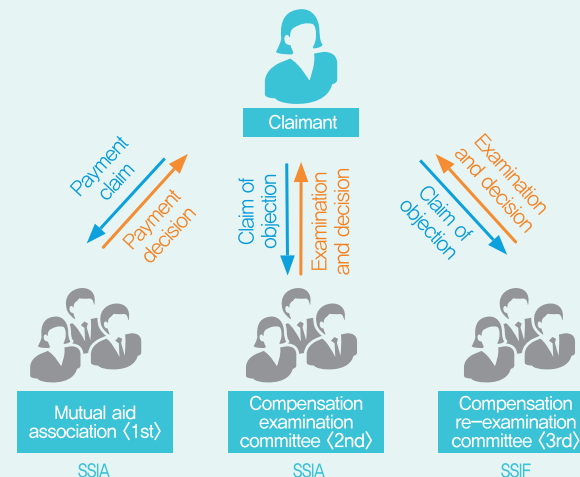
Claimant

Payment claim

Payment decision

Claim of objection

Examination and decision

Examination and decision

Claim of objection

Mutual aid association 〈1st〉

SSIA

Compensation examination committee 〈2nd〉

SSIA

Compensation re–examination committee 〈3rd〉

SSIF